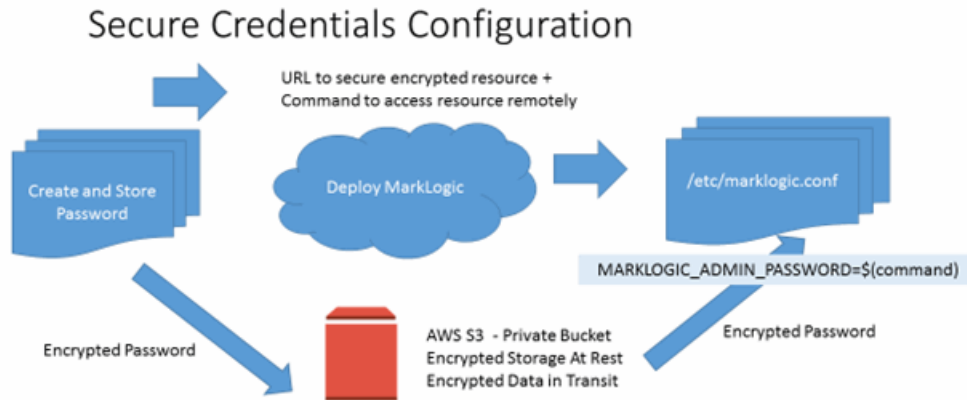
Secure Credentials Configuration

URL to secure encrypted resource + Command to access resource remotely

Create and Store Password

Deploy MarkLogic

/etc/marklogic.conf

MARKLOGIC_ADMIN_PASSWORD=$(command)

Encrypted Password

AWS S3 - Private Bucket
Encrypted Storage At Rest
Encrypted Data in Transit

Encrypted Password